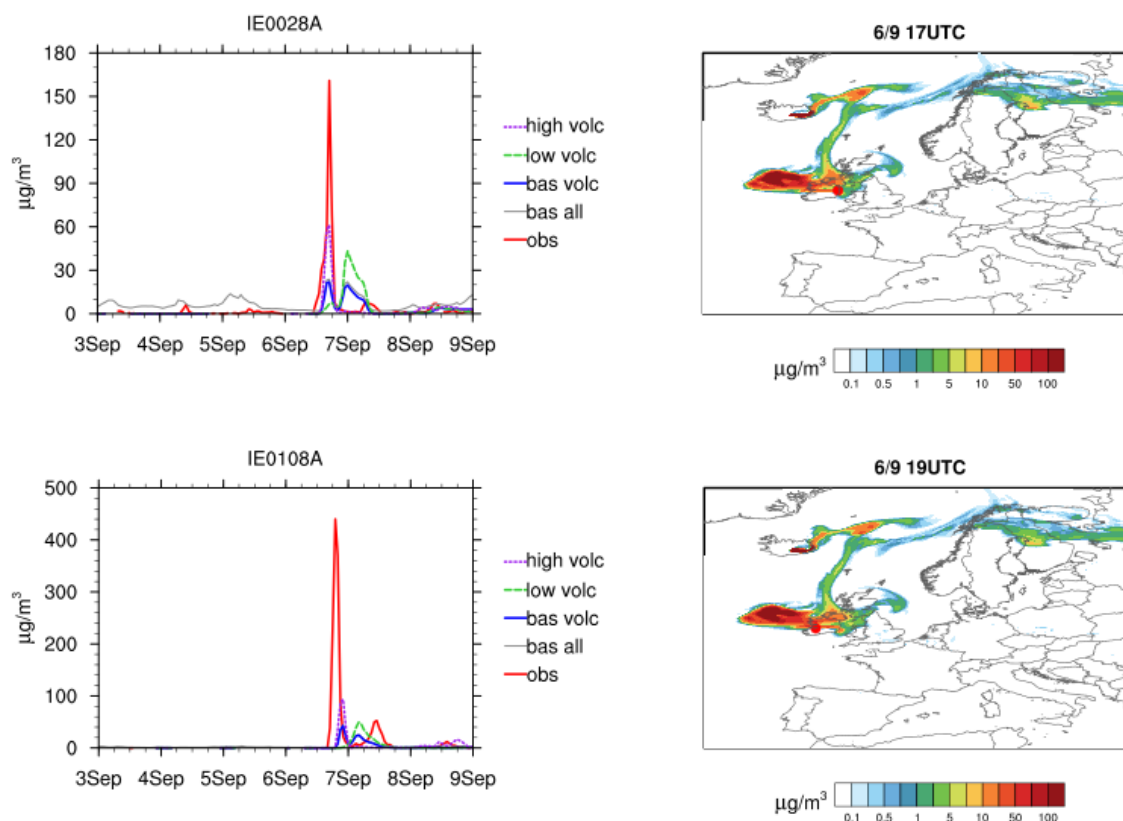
IE0028A

180
150
120
90
60
30
0

μg/m$^3$

3Sep 4Sep 5Sep 6Sep 7Sep 8Sep 9Sep

high volc
low volc
bas volc
bas all
obs

6/9 17UTC

μg/m$^3$ 0.1 0.5 1 5 10 50 100

IE0108A

500
400
300
200
100
0

μg/m$^3$

3Sep 4Sep 5Sep 6Sep 7Sep 8Sep 9Sep

high volc
low volc
bas volc
bas all
obs

6/9 19UTC

μg/m$^3$ 0.1 0.5 1 5 10 50 100